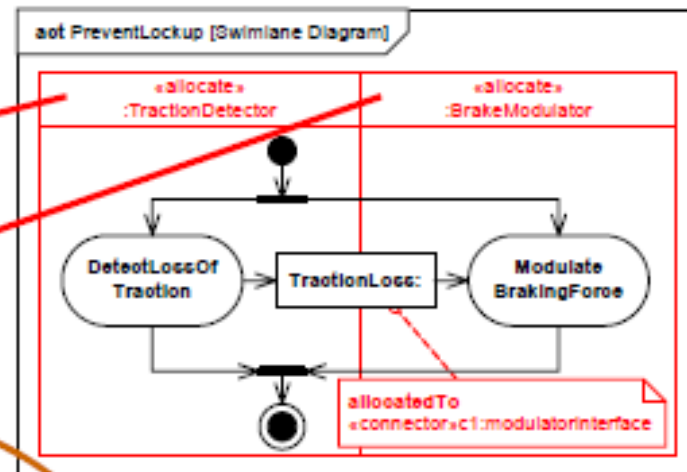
act PreventLockup [Swimlane Diagram]

«allocate»
:TractionDetector

«allocate»
:BrakeModulator

DetectLossOf Traction

TractionLoss:

Modulate BrakingForce

allocatedTo
«connector»c1:modulatorInterface